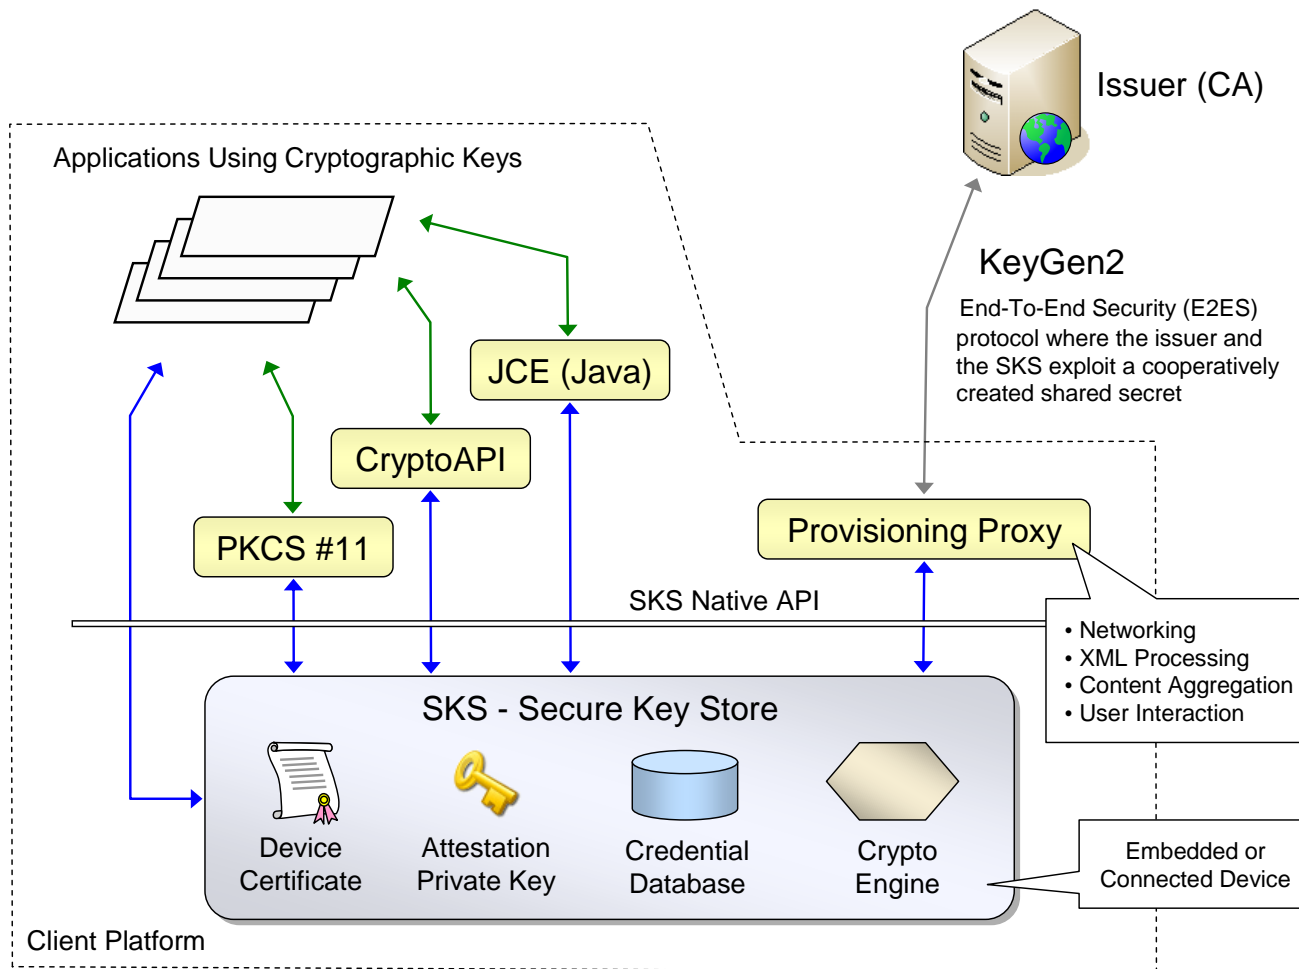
Issuer (CA)

Applications Using Cryptographic Keys

KeyGen2

End-To-End Security (E2ES) protocol where the issuer and the SKS exploit a cooperatively created shared secret

JCE (Java)

CryptoAPI

PKCS #11

Provisioning Proxy

SKS Native API

• Networking
• XML Processing
• Content Aggregation
• User Interaction

SKS - Secure Key Store

Device Certificate

Attestation Private Key

Credential Database

Crypto Engine

Embedded or Connected Device

Client Platform